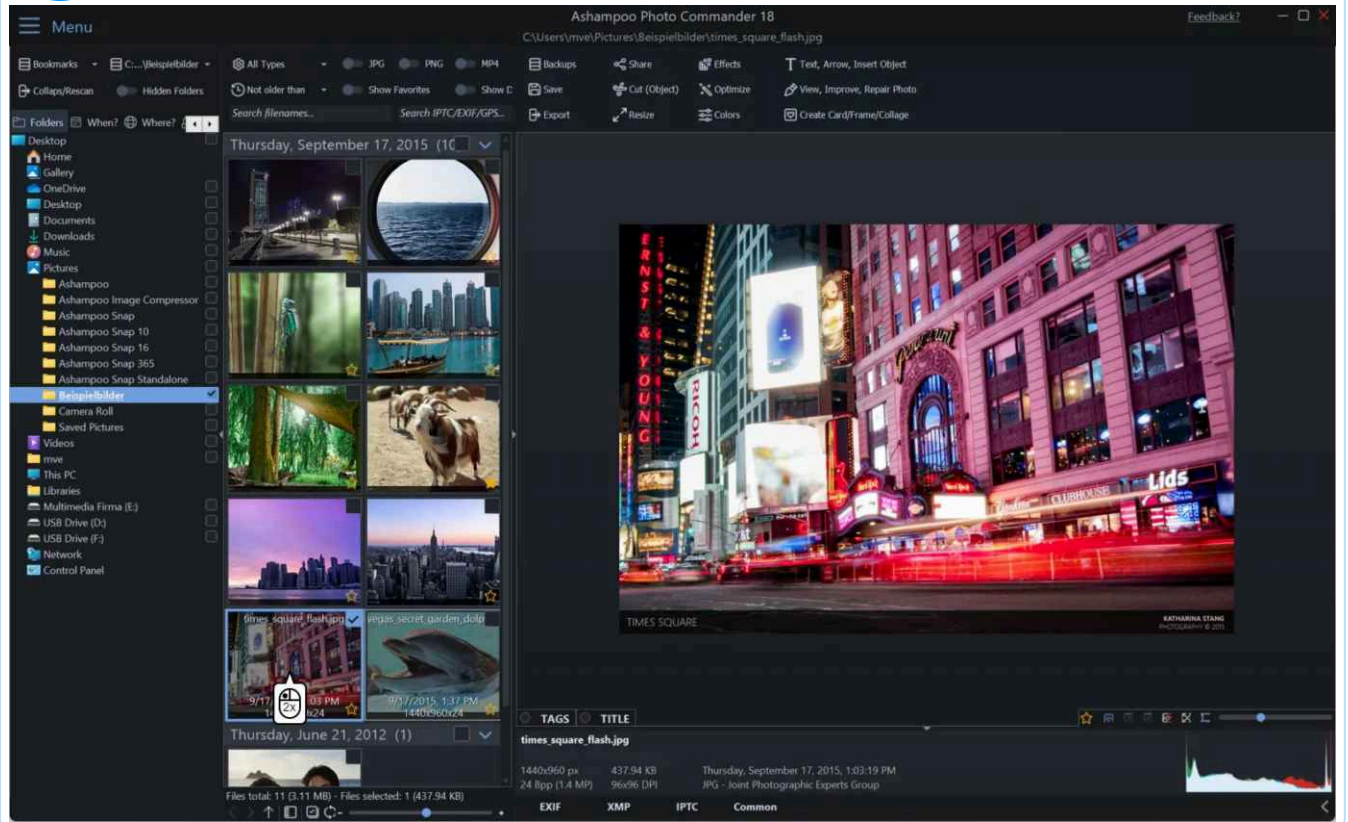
Menu

Ashampoo Photo Commander 18
C:\Users\mve\Pictures\Beispielbilder\times_square_flash.jpg

Feedback?

Bookmarks
C:...\Beispielbilder
Collaps/Rescan
Hidden Folders
All Types
JPG
PNG
MP4
Not older than
Show Favorites
Show D
Search filenames...
Search IPTC/EXIF/GPS...
Backups
Save
Export
Share
Cut (Object)
Resize
Effects
Optimize
Colors
Text, Arrow, Insert Object
View, Improve, Repair Photo
Create Card/Frame/Collage

Folders
When?
Where?

Desktop
Home
Gallery
OneDrive
Desktop
Documents
Downloads
Music
Pictures
Ashampoo
Ashampoo Image Compressor
Ashampoo Snap
Ashampoo Snap 10
Ashampoo Snap 16
Ashampoo Snap 365
Ashampoo Snap Standalone
Beispielbilder
Camera Roll
Saved Pictures
Videos
mve
This PC
Libraries
Multimedia Firma (E:)
USB Drive (D:)
USB Drive (F:)
Network
Control Panel

Thursday, September 17, 2015 (10

times_square_flash.jpg
9/17 03 PM
x24
2x
vegas_secret_garden_dolp
9/17/2015, 1:37 PM
1440x960x24

Thursday, June 21, 2012 (1)

Files total: 11 (3.11 MB) - Files selected: 1 (437.94 KB)

TIMES SQUARE
KATHARINA STANG PHOTOGRAPHY © 2015

TAGS
TITLE

times_square_flash.jpg
1440x960 px
24 Bpp (1.4 MP)
437.94 KB
96x96 DPI
Thursday, September 17, 2015, 1:03:19 PM
JPG - Joint Photographic Experts Group

EXIF
XMP
IPTC
Common